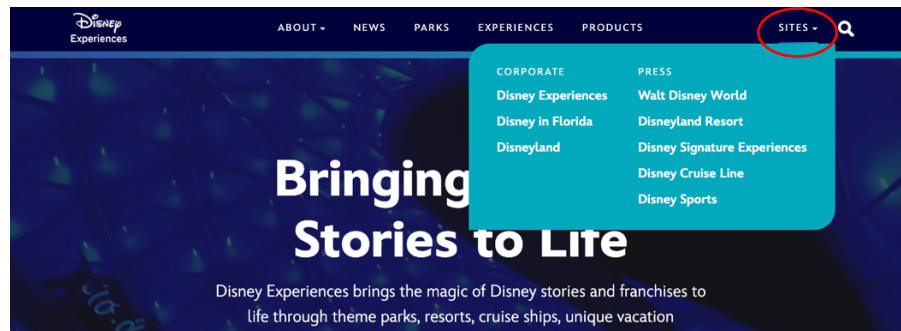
Disney Experiences

ABOUT ▾ NEWS PARKS EXPERIENCES PRODUCTS SITES ▾

CORPORATE
Disney Experiences
Disney in Florida
Disneyland

PRESS
Walt Disney World
Disneyland Resort
Disney Signature Experiences
Disney Cruise Line
Disney Sports

Bringing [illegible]
Stories to Life

Disney Experiences brings the magic of Disney stories and franchises to life through theme parks, resorts, cruise ships, unique vacation